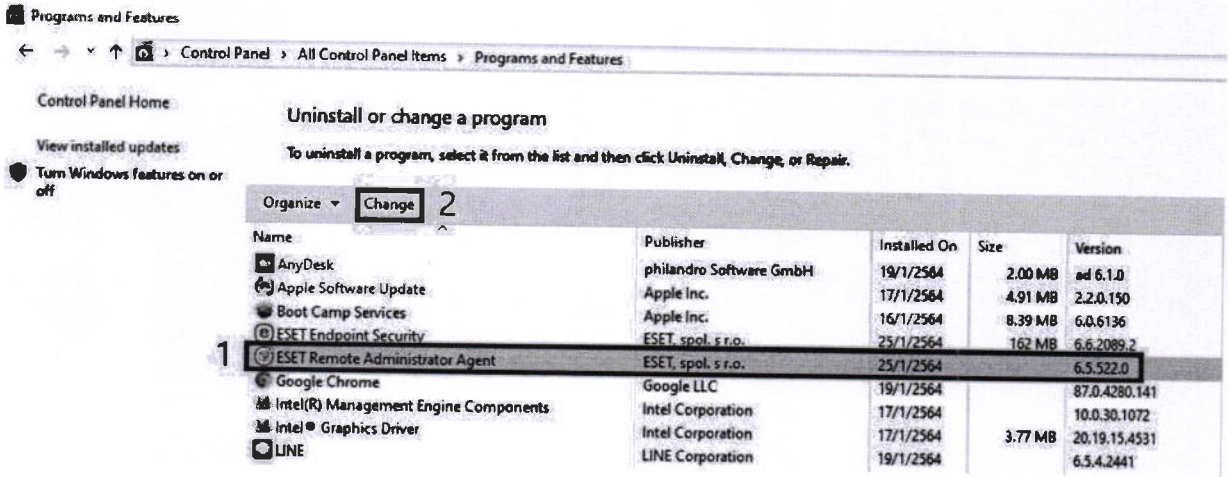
Programs and Features

Control Panel › All Control Panel Items › Programs and Features

Control Panel Home

View installed updates

Turn Windows features on or off

Uninstall or change a program

To uninstall a program, select it from the list and then click Uninstall, Change, or Repair.

Organize ▾ Change 2

| Name | Publisher | Installed On | Size | Version |
|---|---|---|---|---|
| AnyDesk | philandro Software GmbH | 19/1/2564 | 2.00 MB | ad 6.1.0 |
| Apple Software Update | Apple Inc. | 17/1/2564 | 4.91 MB | 2.2.0.150 |
| Boot Camp Services | Apple Inc. | 16/1/2564 | 8.39 MB | 6.0.6136 |
| ESET Endpoint Security | ESET, spol. s r.o. | 25/1/2564 | 162 MB | 6.6.2089.2 |
| 1 ESET Remote Administrator Agent | ESET, spol. s r.o. | 25/1/2564 | | 6.5.522.0 |
| Google Chrome | Google LLC | 19/1/2564 | | 87.0.4280.141 |
| Intel(R) Management Engine Components | Intel Corporation | 17/1/2564 | | 10.0.30.1072 |
| Intel® Graphics Driver | Intel Corporation | 17/1/2564 | 3.77 MB | 20.19.15.4531 |
| LINE | LINE Corporation | 19/1/2564 | | 6.5.4.2441 |